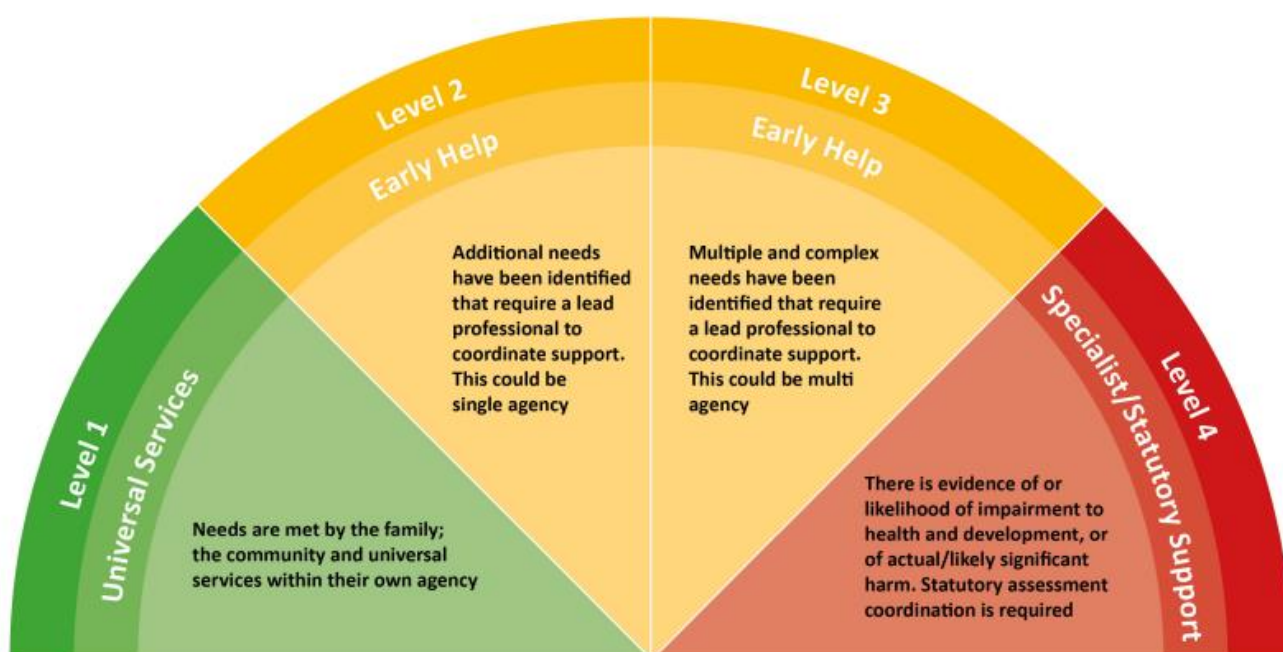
Level 1
Universal Services

Needs are met by the family; the community and universal services within their own agency

Level 2
Early Help

Additional needs have been identified that require a lead professional to coordinate support. This could be single agency

Level 3
Early Help

Multiple and complex needs have been identified that require a lead professional to coordinate support. This could be multi agency

Level 4
Specialist/Statutory Support

There is evidence of or likelihood of impairment to health and development, or of actual/likely significant harm. Statutory assessment coordination is required